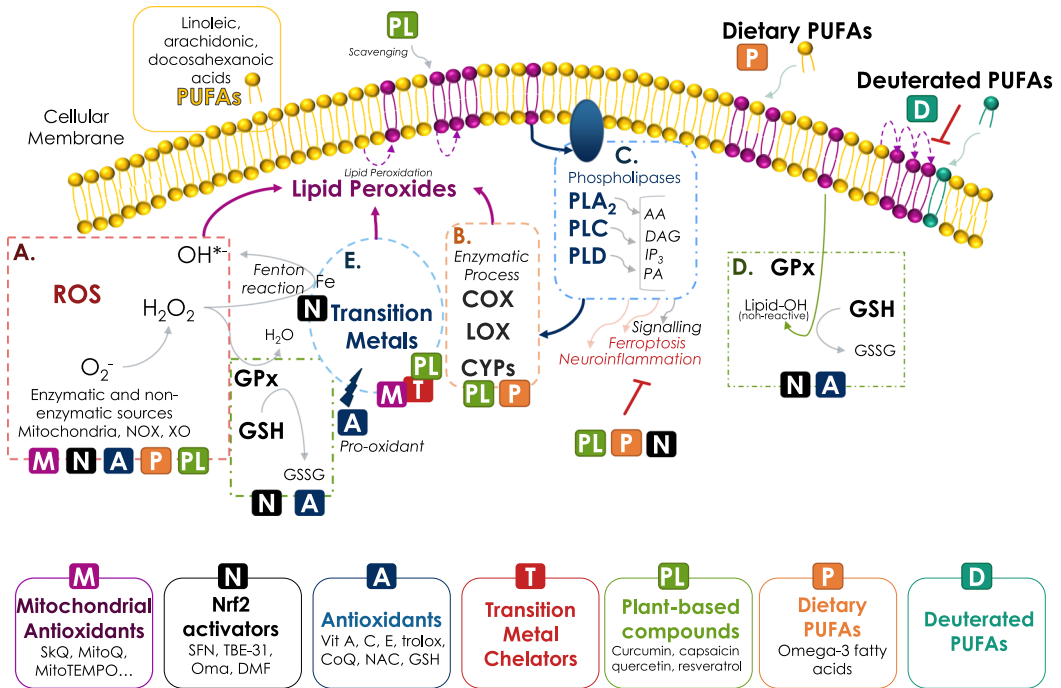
Linoleic, arachidonic, docosahexanoic acids
PUFAs

PL
Scavenging

Dietary PUFAs
P

Deuterated PUFAs
D

Cellular Membrane

Lipid Peroxidation
Lipid Peroxides

C.
Phospholipases
$PLA_2$
PLC
PLD
AA
DAG
$IP_3$
PA
Signalling
Ferroptosis
Neuroinflammation

A.
ROS
OH*
Fenton reaction
Fe
N
$H_2O_2$
$H_2O$
$O_2^-$
Enzymatic and non-enzymatic sources Mitochondria, NOX, XO
M N A P PL

GPx
GSH
GSSG
N A

E.
Transition Metals
PL
M T
A
Pro-oxidant

B.
Enzymatic Process
COX
LOX
CYPs
PL P

PL P N

D. GPx
Lipid-OH (non-reactive)
GSH
GSSG
N A

M
Mitochondrial Antioxidants
SkQ, MitoQ, MitoTEMPO…

N
Nrf2 activators
SFN, TBE-31, Oma, DMF

A
Antioxidants
Vit A, C, E, trolox, CoQ, NAC, GSH

T
Transition Metal Chelators

PL
Plant-based compounds
Curcumin, capsaicin quercetin, resveratrol

P
Dietary PUFAs
Omega-3 fatty acids

D
Deuterated PUFAs